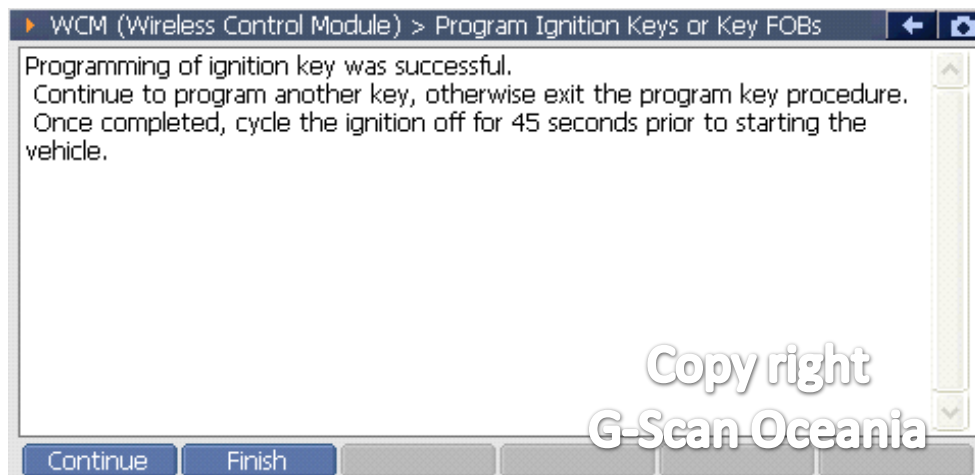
WCM (Wireless Control Module) > Program Ignition Keys or Key FOBs

Programming of ignition key was successful.
Continue to program another key, otherwise exit the program key procedure.
Once completed, cycle the ignition off for 45 seconds prior to starting the vehicle.

Copy right
G-Scan Oceania

Continue
Finish